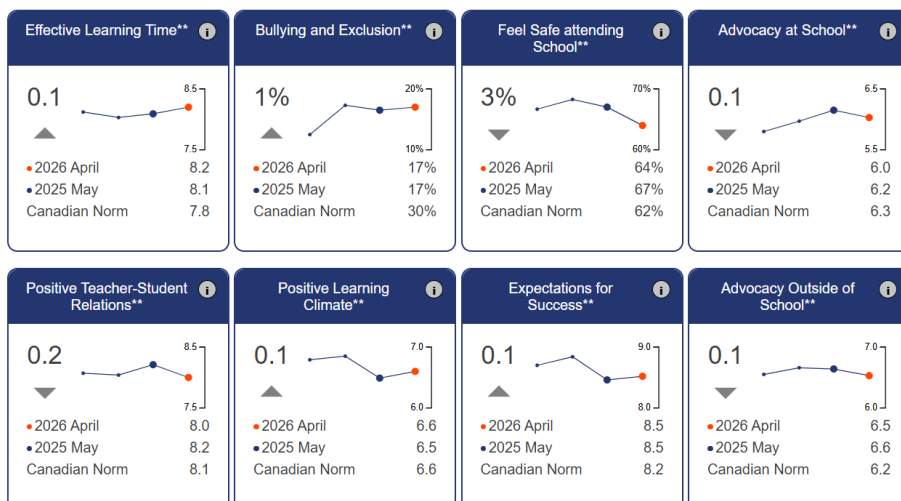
Effective Learning Time** i

0.1

8.5
7.5

• 2026 April 8.2
• 2025 May 8.1
Canadian Norm 7.8

Bullying and Exclusion** i

1%

20%
10%

• 2026 April 17%
• 2025 May 17%
Canadian Norm 30%

Feel Safe attending School** i

3%

70%
60%

• 2026 April 64%
• 2025 May 67%
Canadian Norm 62%

Advocacy at School** i

0.1

6.5
5.5

• 2026 April 6.0
• 2025 May 6.2
Canadian Norm 6.3

Positive Teacher-Student Relations** i

0.2

8.5
7.5

• 2026 April 8.0
• 2025 May 8.2
Canadian Norm 8.1

Positive Learning Climate** i

0.1

7.0
6.0

• 2026 April 6.6
• 2025 May 6.5
Canadian Norm 6.6

Expectations for Success** i

0.1

9.0
8.0

• 2026 April 8.5
• 2025 May 8.5
Canadian Norm 8.2

Advocacy Outside of School** i

0.1

7.0
6.0

• 2026 April 6.5
• 2025 May 6.6
Canadian Norm 6.2